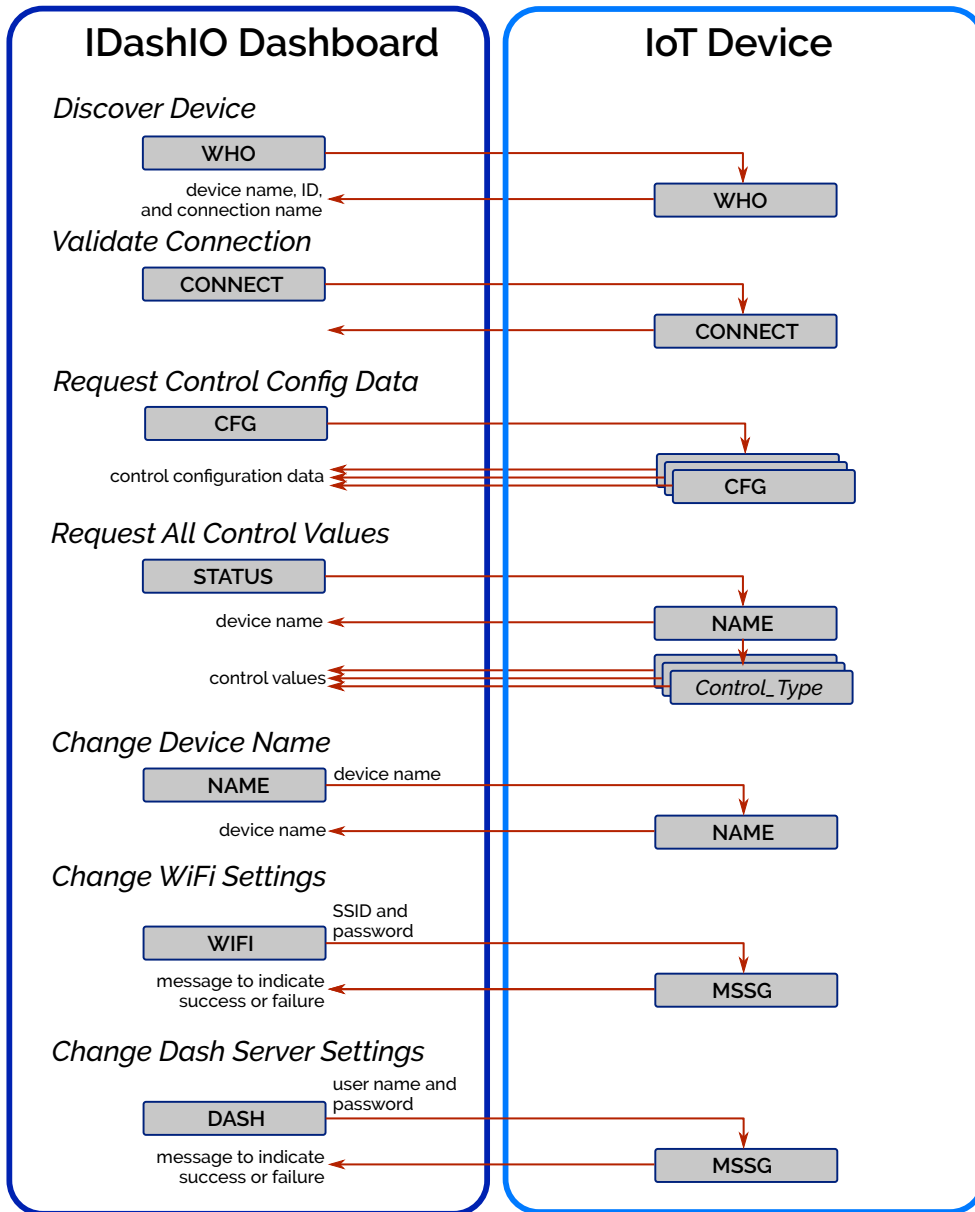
IDashIO Dashboard

IoT Device

Discover Device

WHO

device name, ID, and connection name

WHO

Validate Connection

CONNECT

CONNECT

Request Control Config Data

CFG

control configuration data

CFG

Request All Control Values

STATUS

device name

NAME

control values

Control_Type

Change Device Name

NAME

device name

device name

NAME

Change WiFi Settings

SSID and password

WIFI

message to indicate success or failure

MSSG

Change Dash Server Settings

user name and password

DASH

message to indicate success or failure

MSSG